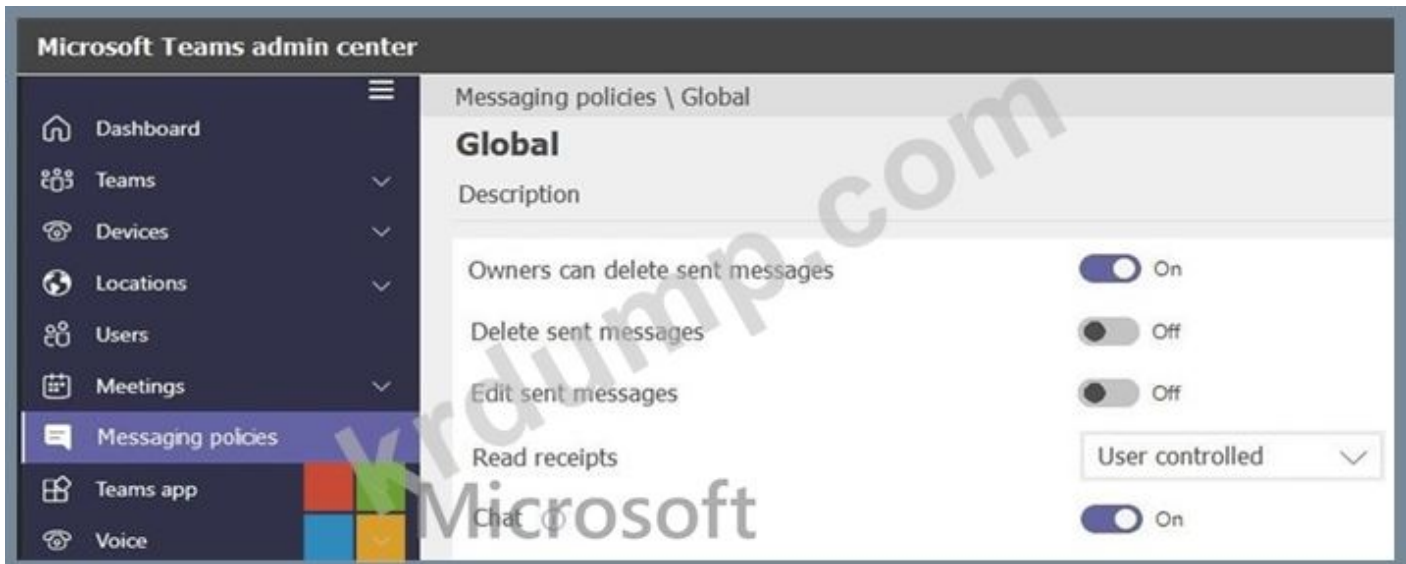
Microsoft Teams admin center

Dashboard
Teams
Devices
Locations
Users
Meetings
Messaging policies
Teams app
Voice

Messaging policies \ Global

Global

Description

Owners can delete sent messages On
Delete sent messages Off
Edit sent messages Off
Read receipts User controlled
Chat On

Vrdump.com
Microsoft